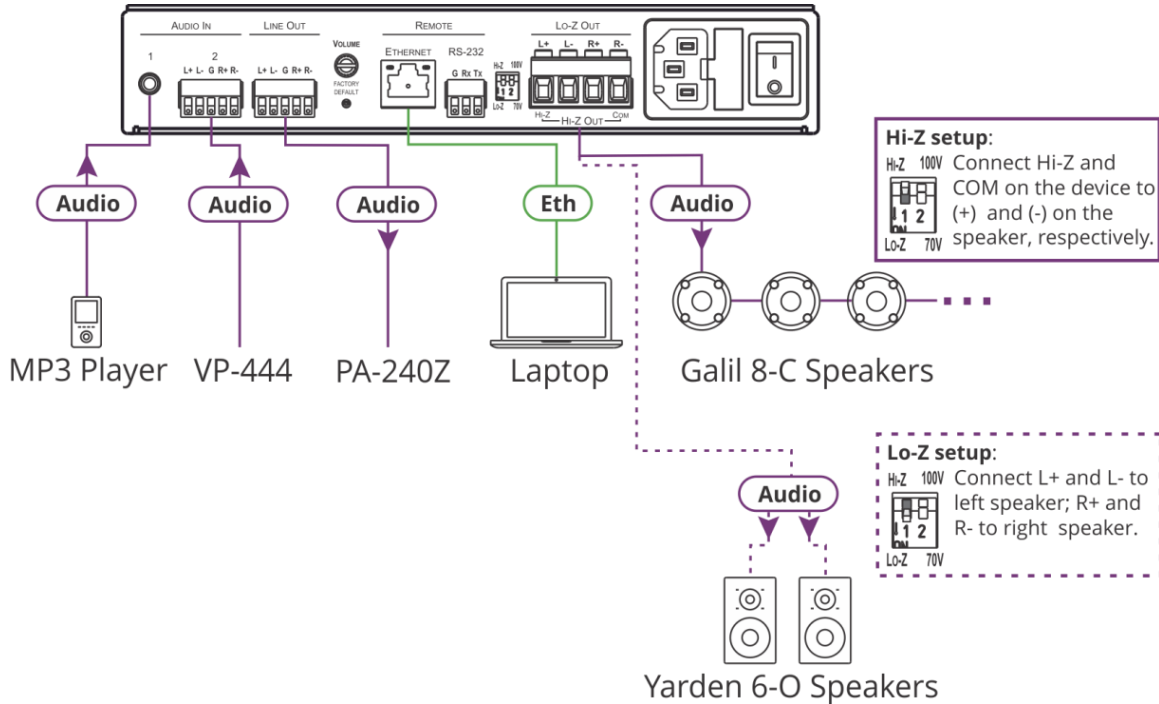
AUDIO IN
1
2
L+ L- G R+ R-
LINE OUT
L+ L- G R+ R-
VOLUME
FACTORY DEFAULT
REMOTE
ETHERNET
RS-232
G Rx Tx
Hi-Z 100V
1 2
Lo-Z 70V
LO-Z OUT
L+ L- R+ R-
Hi-Z
HI-Z OUT
COM

Audio
Audio
Audio
Eth
Audio

MP3 Player
VP-444
PA-240Z
Laptop
Galil 8-C Speakers

Hi-Z setup:
Hi-Z 100V
1 2
ON
Lo-Z 70V
Connect Hi-Z and COM on the device to (+) and (-) on the speaker, respectively.

Lo-Z setup:
Hi-Z 100V
1 2
ON
Lo-Z 70V
Connect L+ and L- to left speaker; R+ and R- to right speaker.

Audio

Yarden 6-O Speakers